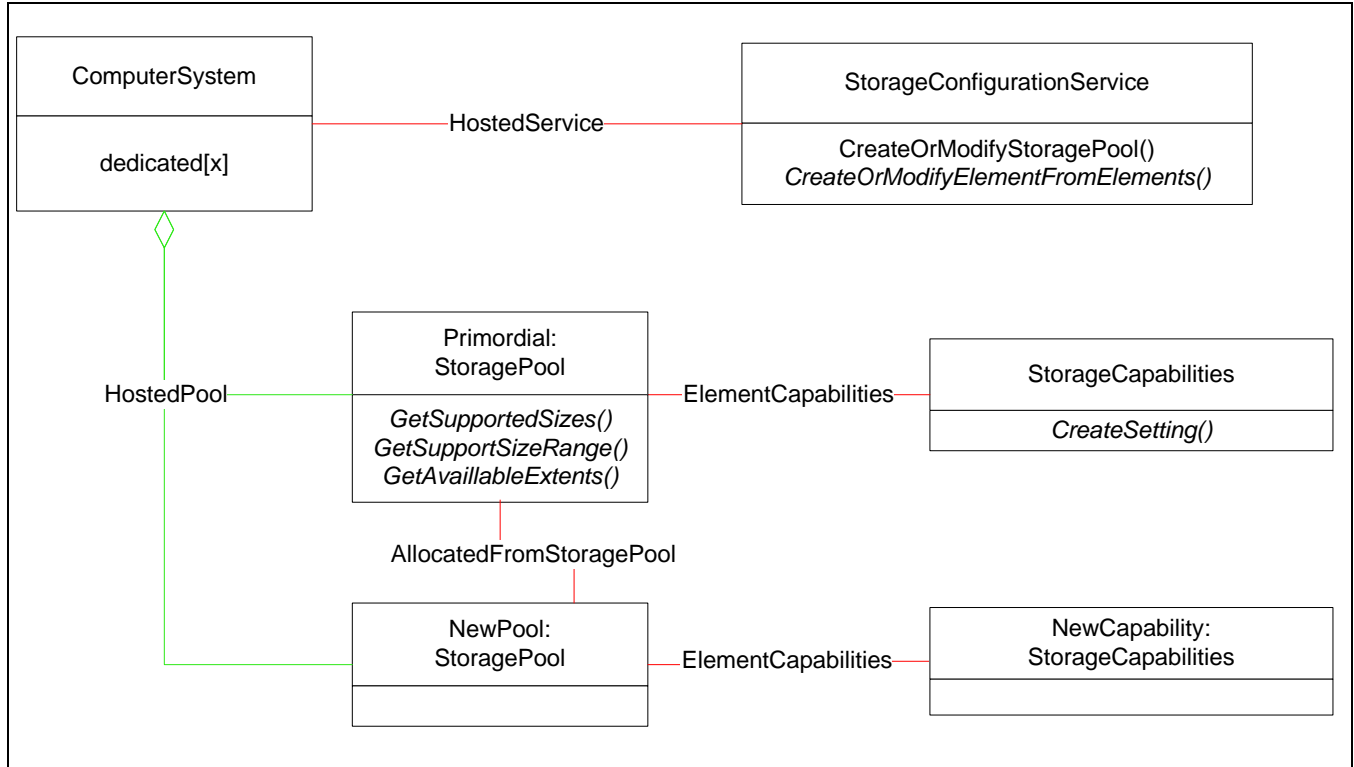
ComputerSystem

dedicated[x]

HostedService

StorageConfigurationService

CreateOrModifyStoragePool()
*CreateOrModifyElementFromElements()*

HostedPool

Primordial:
StoragePool

*GetSupportedSizes()*
*GetSupportSizeRange()*
*GetAvaillableExtents()*

ElementCapabilities

StorageCapabilities

*CreateSetting()*

AllocatedFromStoragePool

NewPool:
StoragePool

ElementCapabilities

NewCapability:
StorageCapabilities